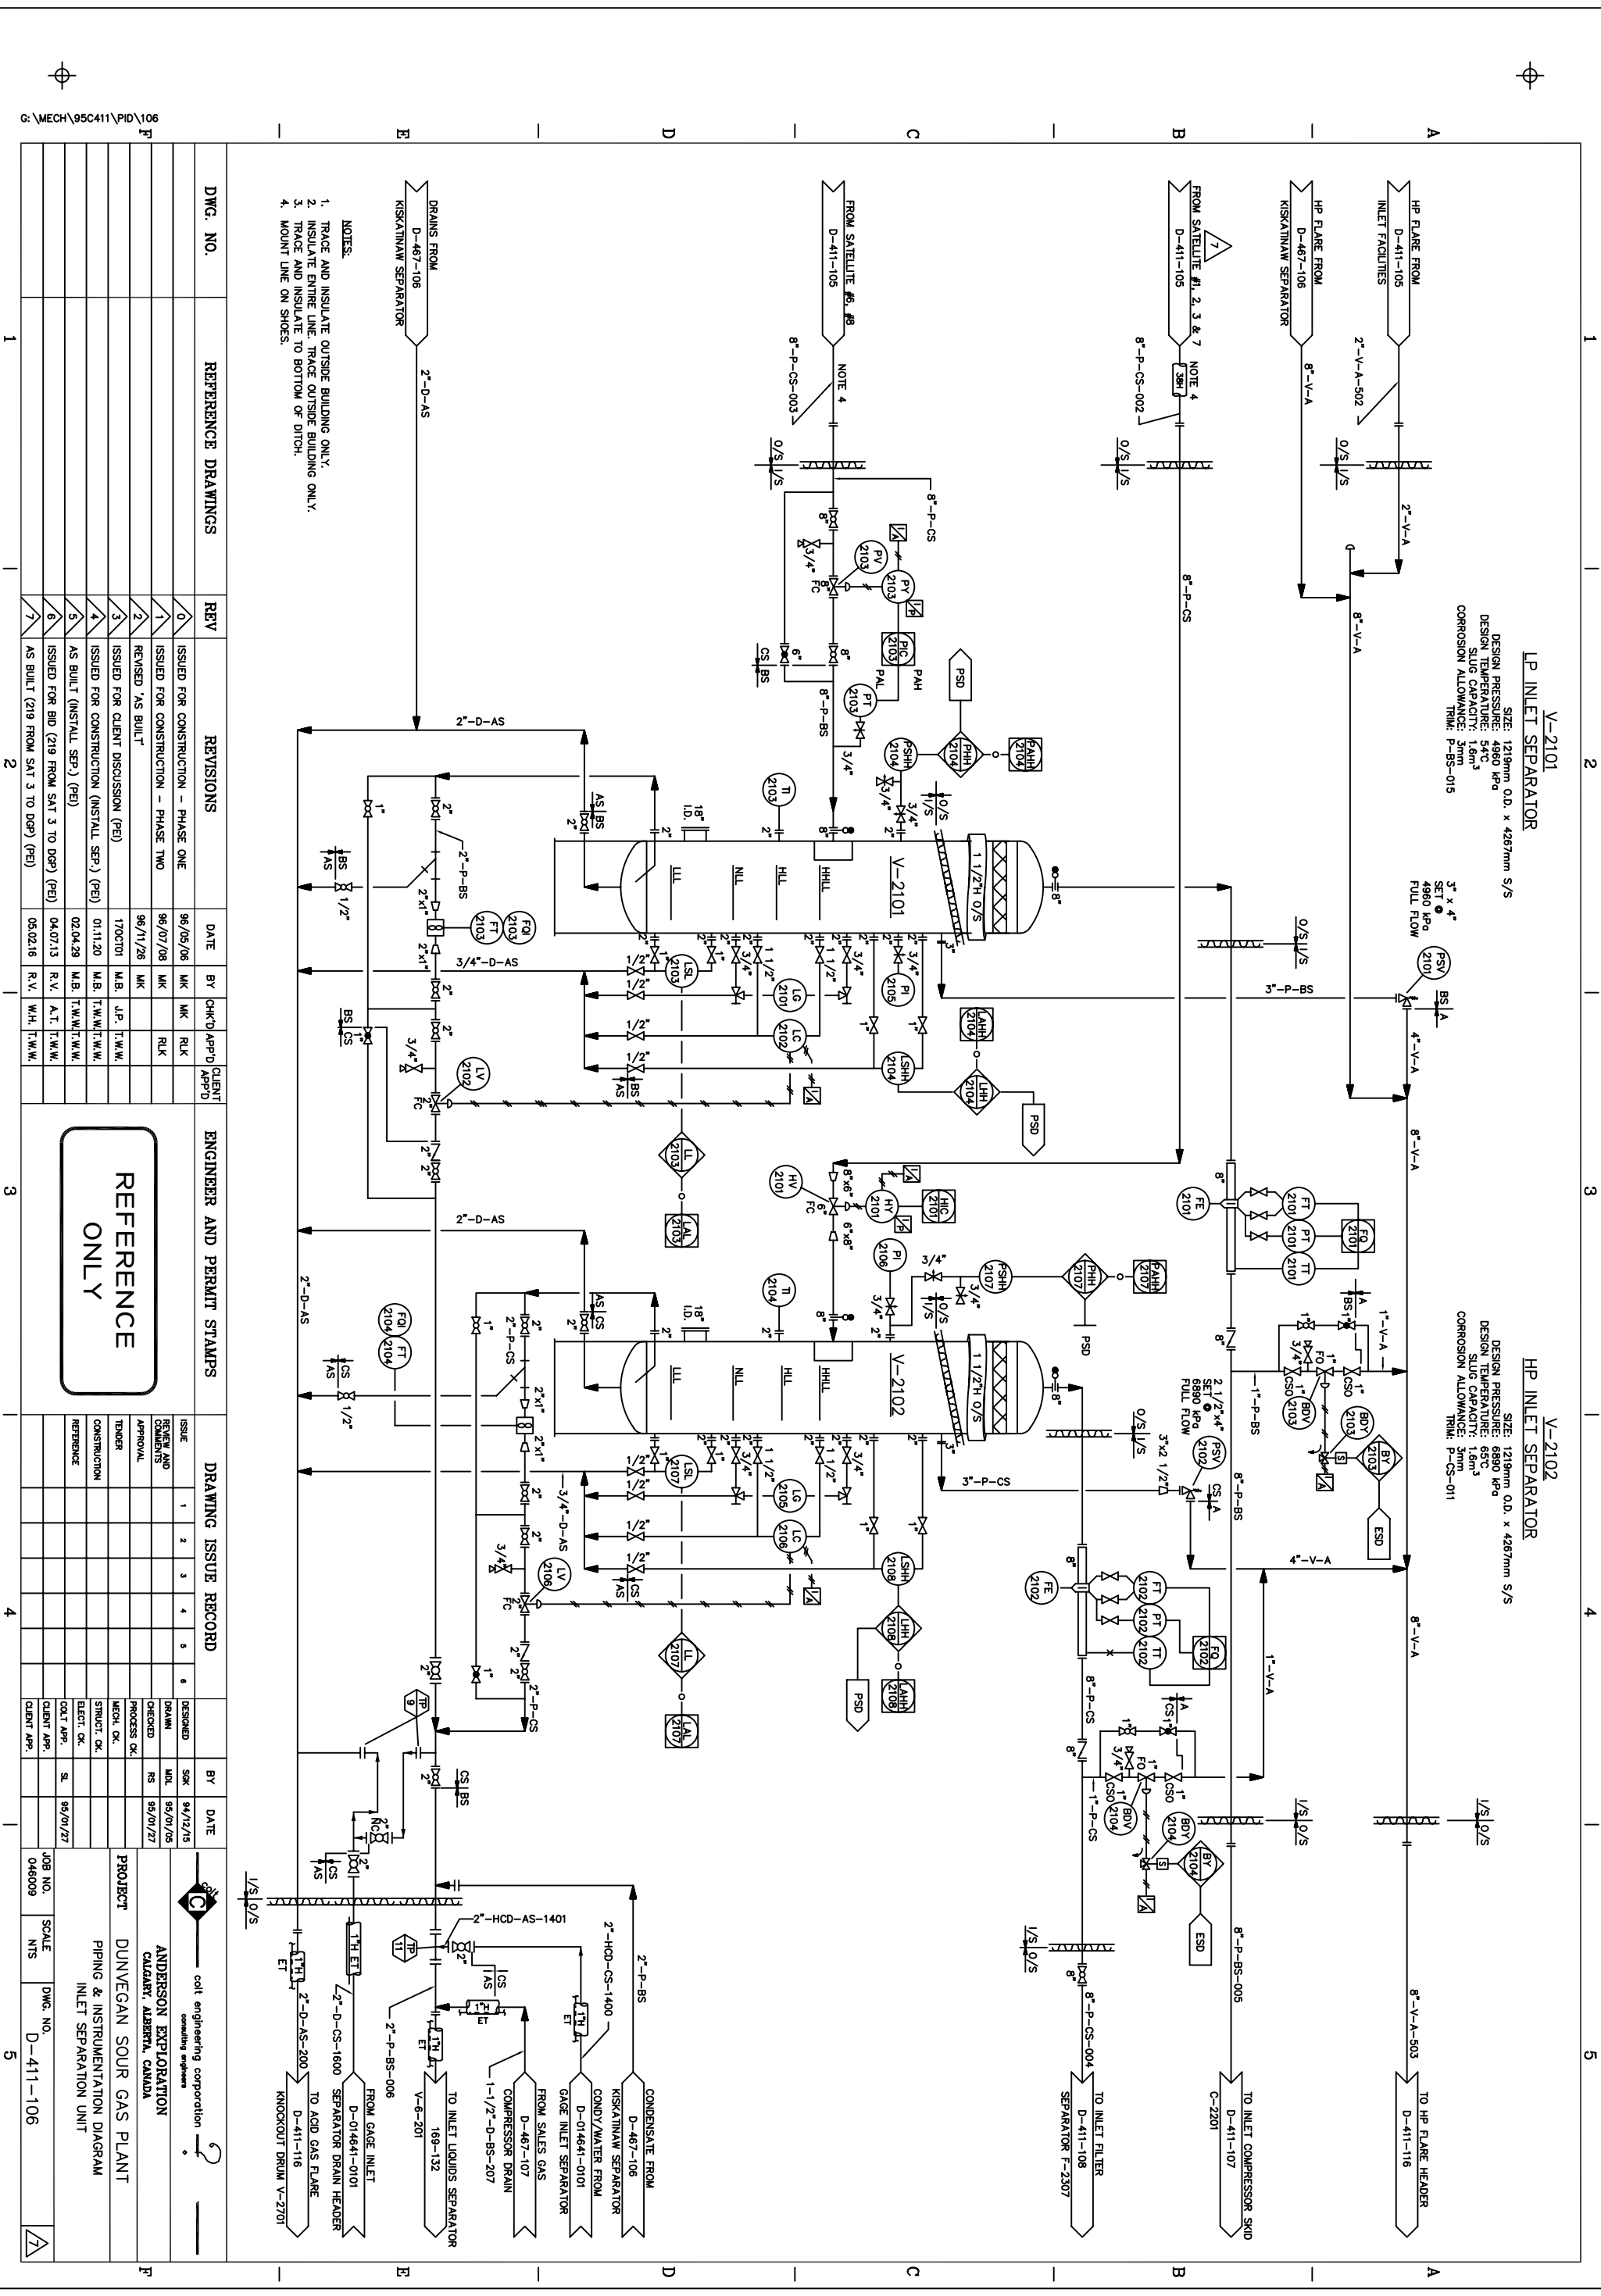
G:\MECH\95C411\PID\106

V-2101
LP INLET SEPARATOR
SIZE: 1219mm O.D. x 4267mm S/S
DESIGN PRESSURE: 4960 kPa
DESIGN TEMPERATURE: 54°C
SLUG CAPACITY: 1.6m³
CORROSION ALLOWANCE: 3mm
TRIM: P-BS-015

V-2102
HP INLET SEPARATOR
SIZE: 1219mm O.D. x 4267mm S/S
DESIGN PRESSURE: 6890 kPa
DESIGN TEMPERATURE: 54°C
SLUG CAPACITY: 1.6m³
CORROSION ALLOWANCE: 3mm
TRIM: P-CS-011

HP FLARE FROM D-411-105 INLET FACILITIES
HP FLARE FROM D-467-106 KISKATINAW SEPARATOR
FROM SATELLITE #1, 2, 3 & 7 D-411-105
FROM SATELLITE #6, #8 D-411-105
DRAINS FROM D-467-106 KISKATINAW SEPARATOR

NOTES:
1. TRACE AND INSULATE OUTSIDE BUILDING ONLY.
2. INSULATE ENTIRE LINE. TRACE OUTSIDE BUILDING ONLY.
3. TRACE AND INSULATE TO BOTTOM OF DITCH.
4. MOUNT LINE ON SHOES.

TO HP FLARE HEADER D-411-116
TO INLET COMPRESSOR SKID D-411-107 C-2201
TO INLET FILTER D-411-108 SEPARATOR F-2307
CONDENSATE FROM D-467-106 KISKATINAW SEPARATOR
CONDY/WATER FROM D-01464-0101 GAGE INLET SEPARATOR
FROM SALES GAS D-467-107 COMPRESSOR DRAIN
TO INLET LIQUIDS SEPARATOR 169-132 V-6-201
FROM GAGE INLET D-01464-0101 SEPARATOR DRAIN HEADER
TO ACID GAS FLARE D-411-116 KNOCKOUT DRUM V-2701

2"-V-A-502 8"-V-A 2"-V-A 8"-V-A 4"-V-A 8"-V-A-503 8"-P-CS-002 8"-P-CS-003 8"-P-CS 2"-D-AS 3/4"-D-AS 2"-P-BS 3"-P-BS 1"-V-A 1"-P-BS 8"-P-BS 8"-P-BS-005 8"-P-CS-004 3"-P-CS 2"-P-CS 1"-P-CS 2"-P-BS 2"-HCD-AS-1401 2"-HCD-CS-1400 1-1/2"-D-BS-207 2"-P-BS-006 2"-D-CS-1600 2"-D-AS-200 NOTE 4 3" x 4" SET @ 4960 kPa FULL FLOW 2 1/2"x4" SET @ 6890 kPa FULL FLOW
V-2101 V-2102 HHLL HLL NLL LLL 18" I.D. 1 1/2"H O/S I/S O/S PSD ESD PSV 2101 PSV 2102 FE 2101 FT 2101 PT 2101 TT 2101 FQ 2101 FE 2102 FT 2102 PT 2102 TT 2102 FQ 2102 BDV 2103 BDY 2103 BY 2103 BDV 2104 BDY 2104 BY 2104 PV 2103 PY 2103 PIC 2103 PT 2103 PAL PAH PSHH 2104 PHH 2104 PAHH 2104 TI 2103 TI 2104 PI 2105 PI 2106 LSL 2103 LG 2101 LC 2102 LSHH 2104 LAHH 2104 LHH 2104 LV 2102 LL 2103 LAL 2103 FQI 2103 FT 2103 FQI 2104 FT 2104 HV 2101 HY 2101 HIC 2101 PSHH 2107 PHH 2107 PAHH 2107 LSL 2107 LG 2105 LC 2106 LSHH 2108 LHH 2108 LAHH 2108 LV 2106 LL 2107 LAL 2107 TP 9 TP 11 FC FO CSO CS BS AS ET 1"H

DWG. NO. | REFERENCE DRAWINGS

| REV | REVISIONS | DATE | BY | CHK'D | APP'D | CLIENT APP'D |
|---|---|---|---|---|---|---|
| 0 | ISSUED FOR CONSTRUCTION - PHASE ONE | 96/05/06 | MK | MK | RLK | |
| 1 | ISSUED FOR CONSTRUCTION - PHASE TWO | 96/07/08 | MK | MK | RLK | |
| 2 | REVISED 'AS BUILT' | 96/11/26 | MK | | | |
| 3 | ISSUED FOR CLIENT DISCUSSION (PE) | 17OCT01 | M.B. | J.P. | T.W.W. | |
| 4 | ISSUED FOR CONSTRUCTION (INSTALL SEP.) (PE) | 01.11.20 | M.B. | T.W.W. | T.W.W. | |
| 5 | AS BUILT (INSTALL SEP.) (PE) | 02.04.29 | M.B. | T.W.W. | T.W.W. | |
| 6 | ISSUED FOR BID (219 FROM SAT 3 TO DGP) (PE) | 04.07.13 | R.V. | A.T. | T.W.W. | |
| 7 | AS BUILT (219 FROM SAT 3 TO DGP) (PE) | 05.02.16 | R.V. | W.H. | T.W.W. | |

ENGINEER AND PERMIT STAMPS

REFERENCE ONLY

DRAWING ISSUE RECORD
ISSUE 1 2 3 4 5 6
REVIEW AND COMMENTS
APPROVAL
TENDER
CONSTRUCTION
REFERENCE

| | BY | DATE |
|---|---|---|
| DESIGNED | SGK | 94/12/15 |
| DRAWN | MDL | 95/01/05 |
| CHECKED | RS | 95/01/27 |
| PROCESS CK. | | |
| MECH. CK. | | |
| STRUCT. CK. | | |
| ELECT. CK. | | |
| COLT APP. | SL | 95/01/27 |
| CLIENT APP. | | |
| CLIENT APP. | | |

colt engineering corporation consulting engineers
ANDERSON EXPLORATION CALGARY, ALBERTA, CANADA
PROJECT DUNVEGAN SOUR GAS PLANT
PIPING & INSTRUMENTATION DIAGRAM
INLET SEPARATION UNIT
JOB NO. 046009 SCALE NTS DWG. NO. D-411-106 7